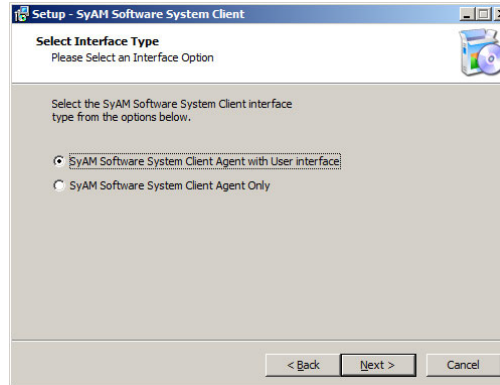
Setup - SyAM Software System Client

Select Interface Type
Please Select an Interface Option

Select the SyAM Software System Client interface type from the options below.

SyAM Software System Client Agent with User interface

SyAM Software System Client Agent Only

< Back
Next >
Cancel